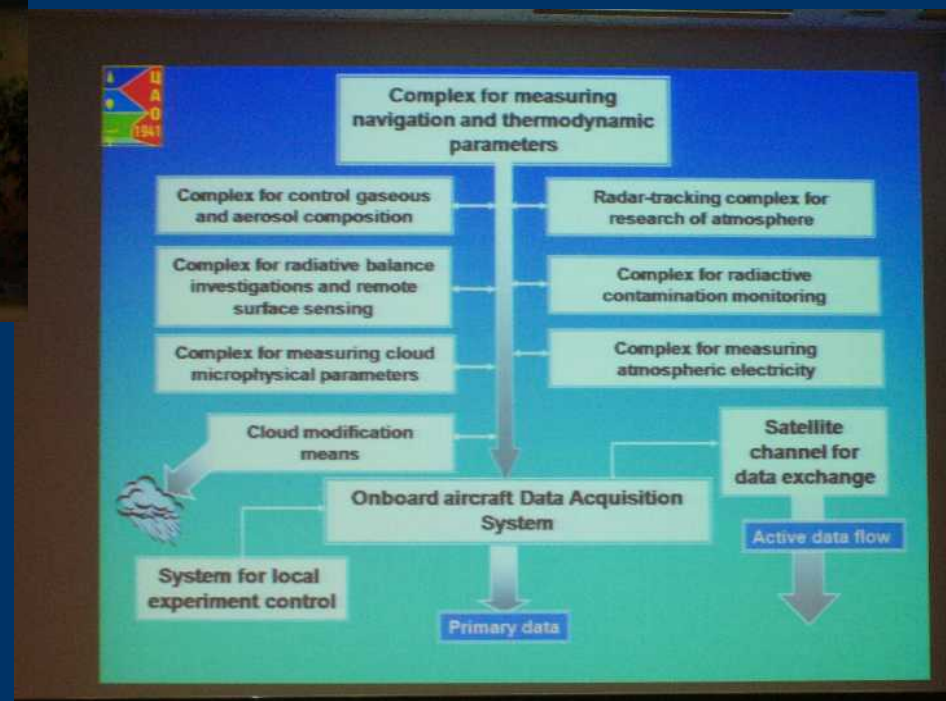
Ц
А
О
1941

Complex for measuring navigation and thermodynamic parameters

Complex for control gaseous and aerosol composition

Radar-tracking complex for research of atmosphere

Complex for radiative balance investigations and remote surface sensing

Complex for radiactive contamination monitoring

Complex for measuring cloud microphysical parameters

Complex for measuring atmospheric electricity

Cloud modification means

Satellite channel for data exchange

Onboard aircraft Data Acquisition System

Active data flow

System for local experiment control

Primary data